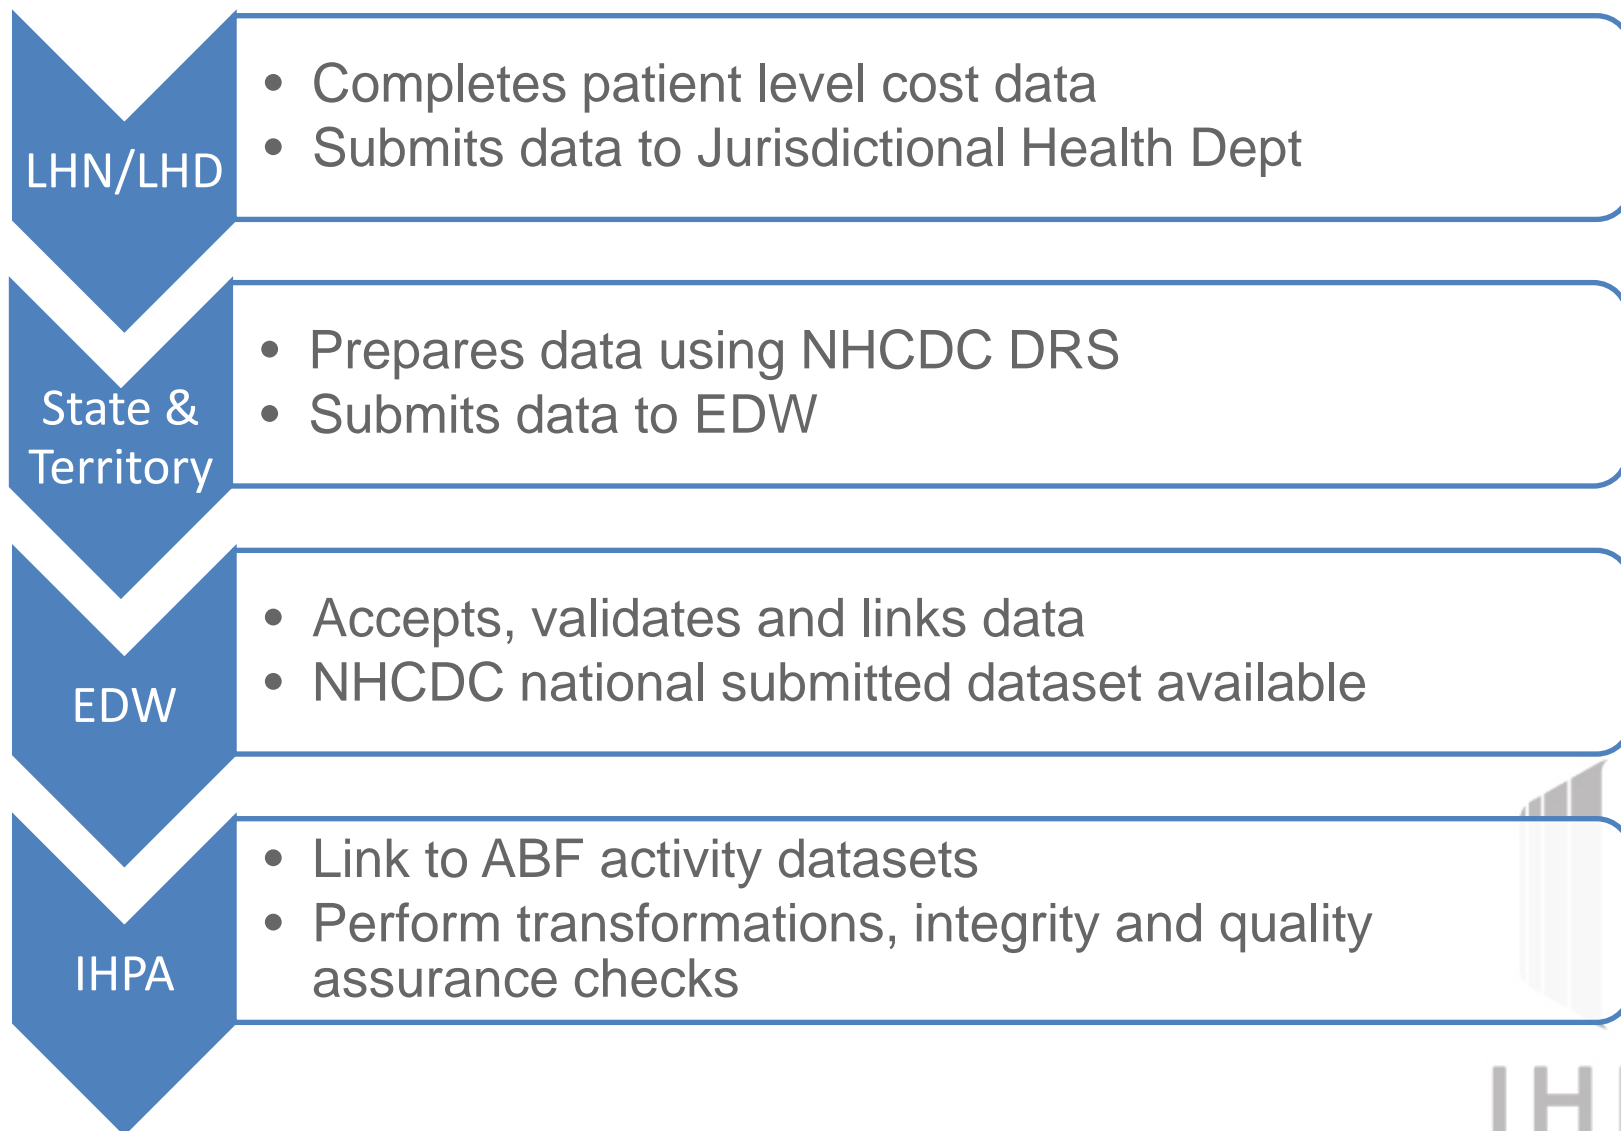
LHN/LHD

- Completes patient level cost data
- Submits data to Jurisdictional Health Dept

State & Territory

- Prepares data using NHCDC DRS
- Submits data to EDW

EDW

- Accepts, validates and links data
- NHCDC national submitted dataset available

IHPA

- Link to ABF activity datasets
- Perform transformations, integrity and quality assurance checks

IH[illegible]